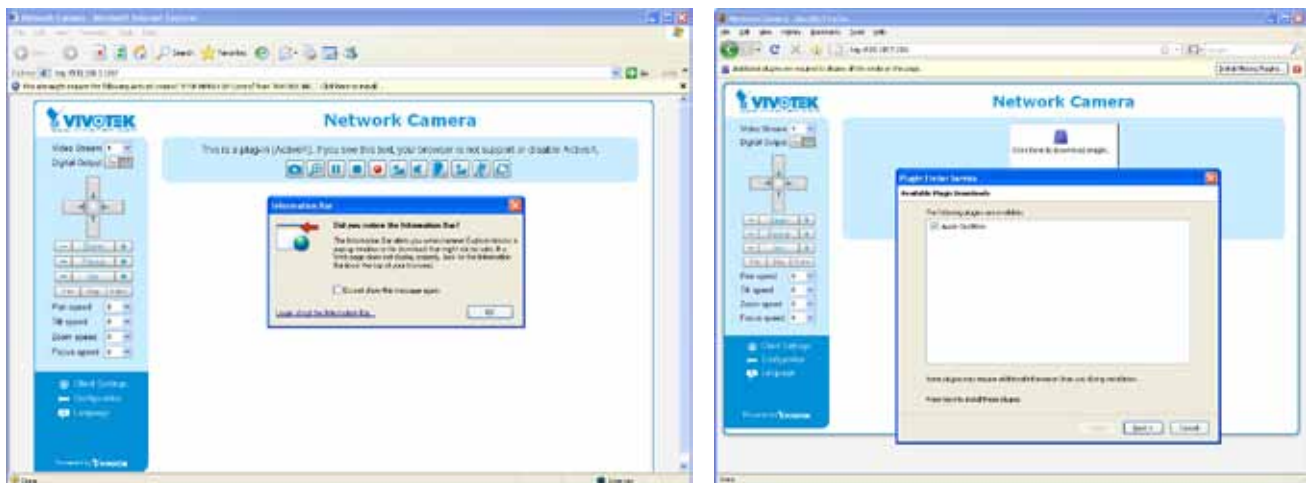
Network Camera - Microsoft Internet Explorer

VIVOTEK

Network Camera

Video Stream

Digital Output

This is a plug-in (ActiveX). If you see this text, your browser is not support or disable ActiveX.

Information Bar

Did you notice the Information Bar?

Don't show this message again

Learn about the Information Bar...

OK

Pan speed

Tilt speed

Zoom speed

Focus speed

Client Settings

Configuration

Language

Powered by VIVOTEK

Network Camera - Mozilla Firefox

Additional plugins are required to display all the media on this page.

Install Missing Plugins...

VIVOTEK

Network Camera

Video Stream

Digital Output

Click here to download plugin.

Plugin Finder Service

Available Plugin Downloads

The following plugins are available:

Apple QuickTime

Pan speed

Tilt speed

Zoom speed

Focus speed

Client Settings

Configuration

Language

Powered by VIVOTEK

Next >

Cancel